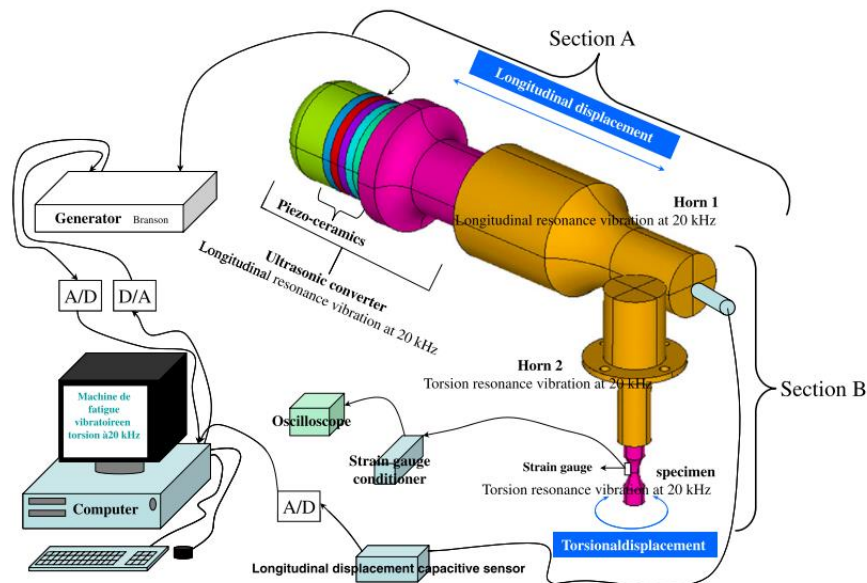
Section A

Longitudinal displacement

Horn 1
Longitudinal resonance vibration at 20 kHz

Generator Branson

Piezo-ceramics

Ultrasonic converter
Longitudinal resonance vibration at 20 kHz

A/D

D/A

Section B

Horn 2
Torsion resonance vibration at 20 kHz

Machine de fatigue vibratoireen torsion à20 kHz

Oscilloscope

Strain gauge conditioner

Strain gauge

specimen
Torsion resonance vibration at 20 kHz

Computer

A/D

Torsionaldisplacement

Longitudinal displacement capacitive sensor